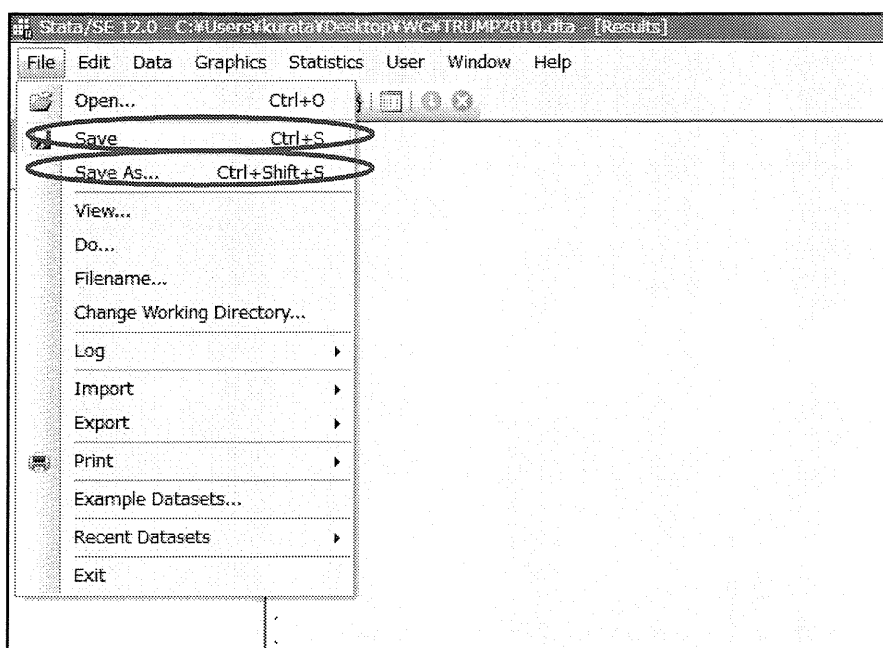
Stata/SE 12.0 - C:¥Users¥kurata¥Desktop¥WG¥TRUMP2010.dta - [Results]

File Edit Data Graphics Statistics User Window Help

Open... Ctrl+O
Save Ctrl+S
Save As... Ctrl+Shift+S
View...
Do...
Filename...
Change Working Directory...
Log
Import
Export
Print
Example Datasets...
Recent Datasets
Exit